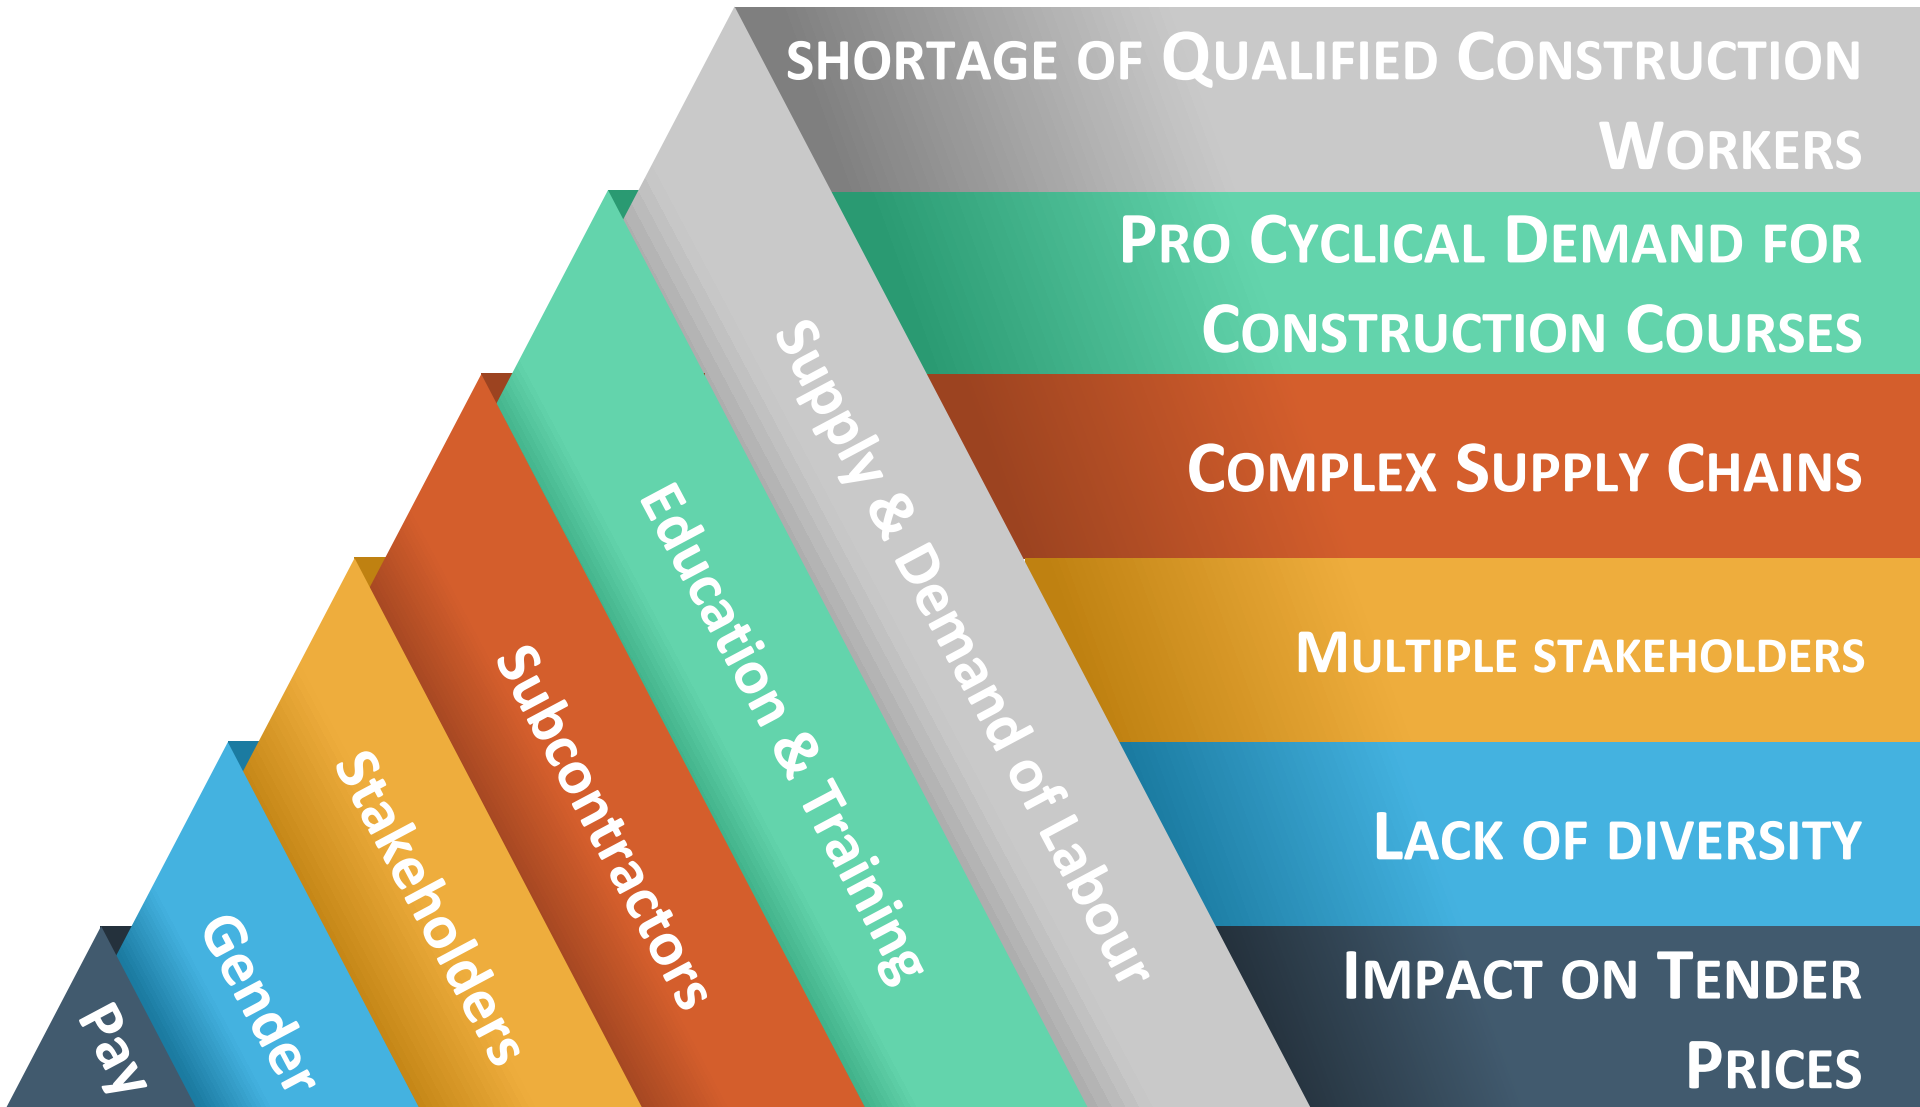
SHORTAGE OF QUALIFIED CONSTRUCTION WORKERS

PRO CYCLICAL DEMAND FOR CONSTRUCTION COURSES

COMPLEX SUPPLY CHAINS

MULTIPLE STAKEHOLDERS

LACK OF DIVERSITY

IMPACT ON TENDER PRICES

Supply & Demand of Labour

Education & Training

Subcontractors

Stakeholders

Gender

Pay